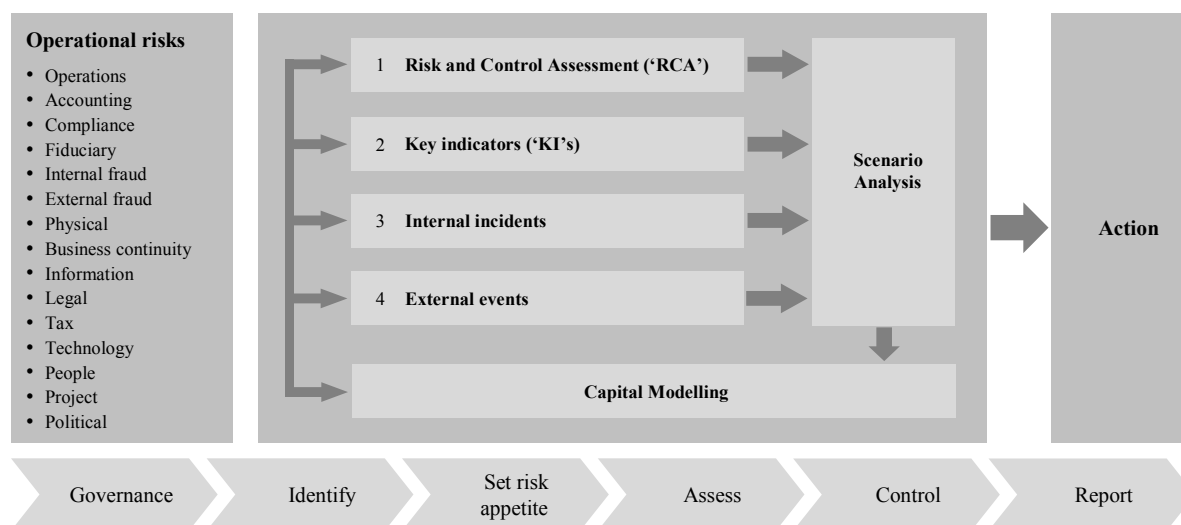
**Operational risks**

- Operations
- Accounting
- Compliance
- Fiduciary
- Internal fraud
- External fraud
- Physical
- Business continuity
- Information
- Legal
- Tax
- Technology
- People
- Project
- Political

1 **Risk and Control Assessment ('RCA')**

2 **Key indicators ('KI's)**

3 **Internal incidents**

4 **External events**

**Scenario Analysis**

**Capital Modelling**

**Action**

Governance

Identify

Set risk appetite

Assess

Control

Report